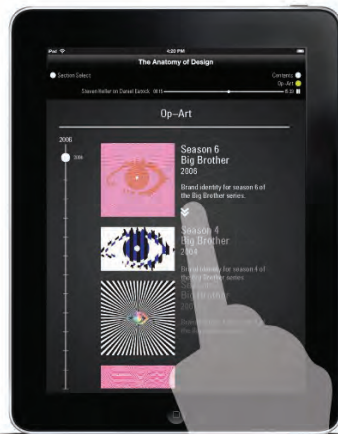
iPad 4:20 PM

The Anatomy of Design

Section Select

Contents

Op–Art

Steven Heller on Daniel Eatock 0:11

8:30

Op–Art

2006

Season 6
Big Brother
2005

Brand identity for season 6 of the Big Brother series.

Season 4
Big Brother
2004

Brand identity for season 4 of the Big Brother series.

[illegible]